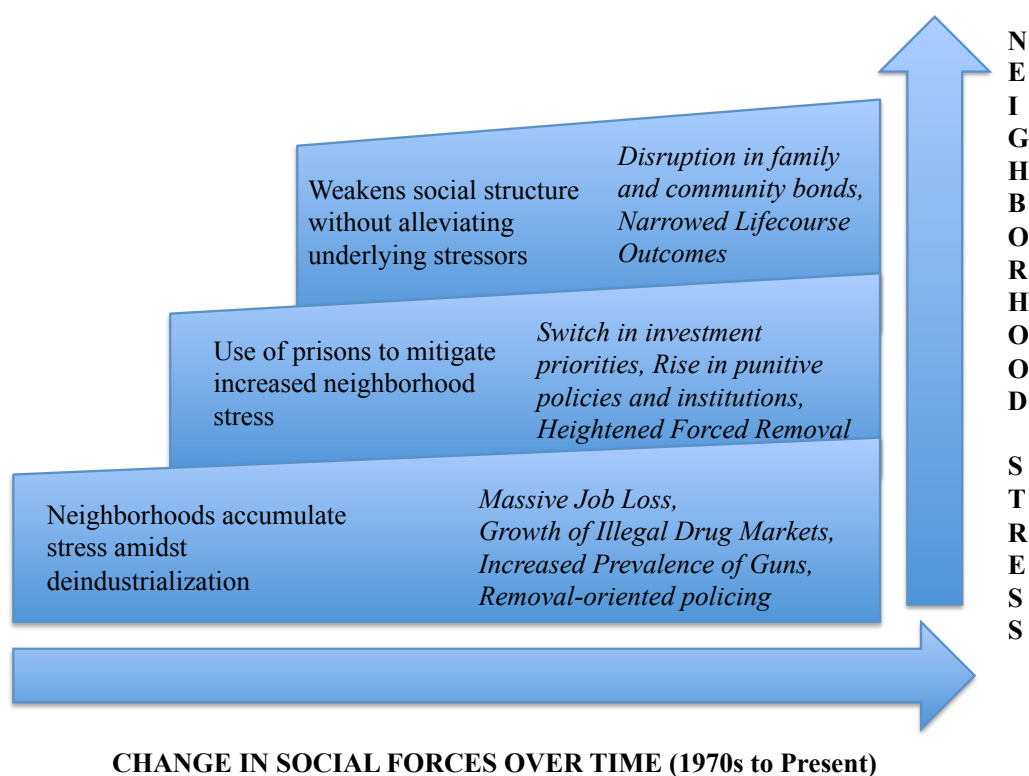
Weakens social structure without alleviating underlying stressors

*Disruption in family and community bonds, Narrowed Lifecourse Outcomes*

Use of prisons to mitigate increased neighborhood stress

*Switch in investment priorities, Rise in punitive policies and institutions, Heightened Forced Removal*

Neighborhoods accumulate stress amidst deindustrialization

*Massive Job Loss, Growth of Illegal Drug Markets, Increased Prevalence of Guns, Removal-oriented policing*

NEIGHBORHOOD STRESS

CHANGE IN SOCIAL FORCES OVER TIME (1970s to Present)